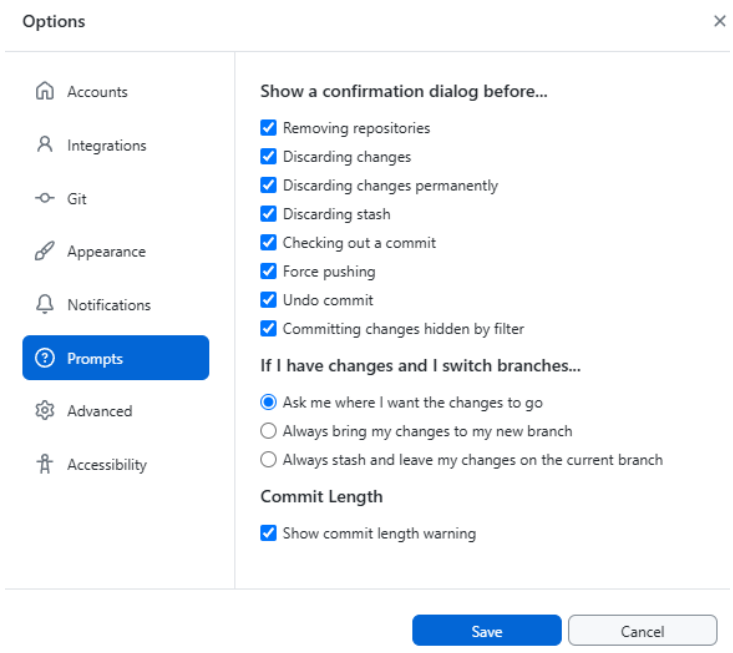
Options

×

Accounts
Integrations
Git
Appearance
Notifications
Prompts
Advanced
Accessibility

Show a confirmation dialog before...

Removing repositories
Discarding changes
Discarding changes permanently
Discarding stash
Checking out a commit
Force pushing
Undo commit
Committing changes hidden by filter

If I have changes and I switch branches...

Ask me where I want the changes to go
Always bring my changes to my new branch
Always stash and leave my changes on the current branch

Commit Length

Show commit length warning

Save
Cancel